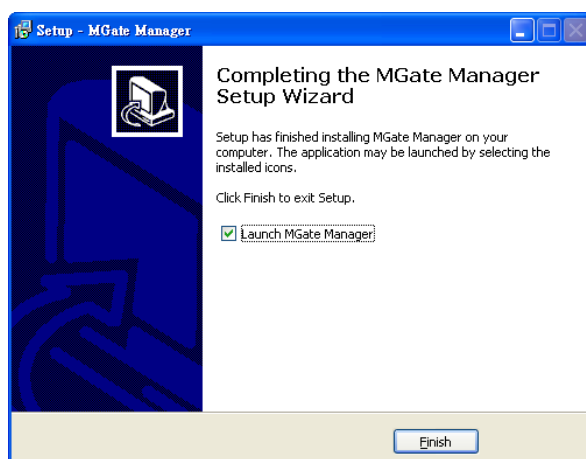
Setup - MGate Manager

Completing the MGate Manager Setup Wizard

Setup has finished installing MGate Manager on your computer. The application may be launched by selecting the installed icons.

Click Finish to exit Setup.

Launch MGate Manager

Finish